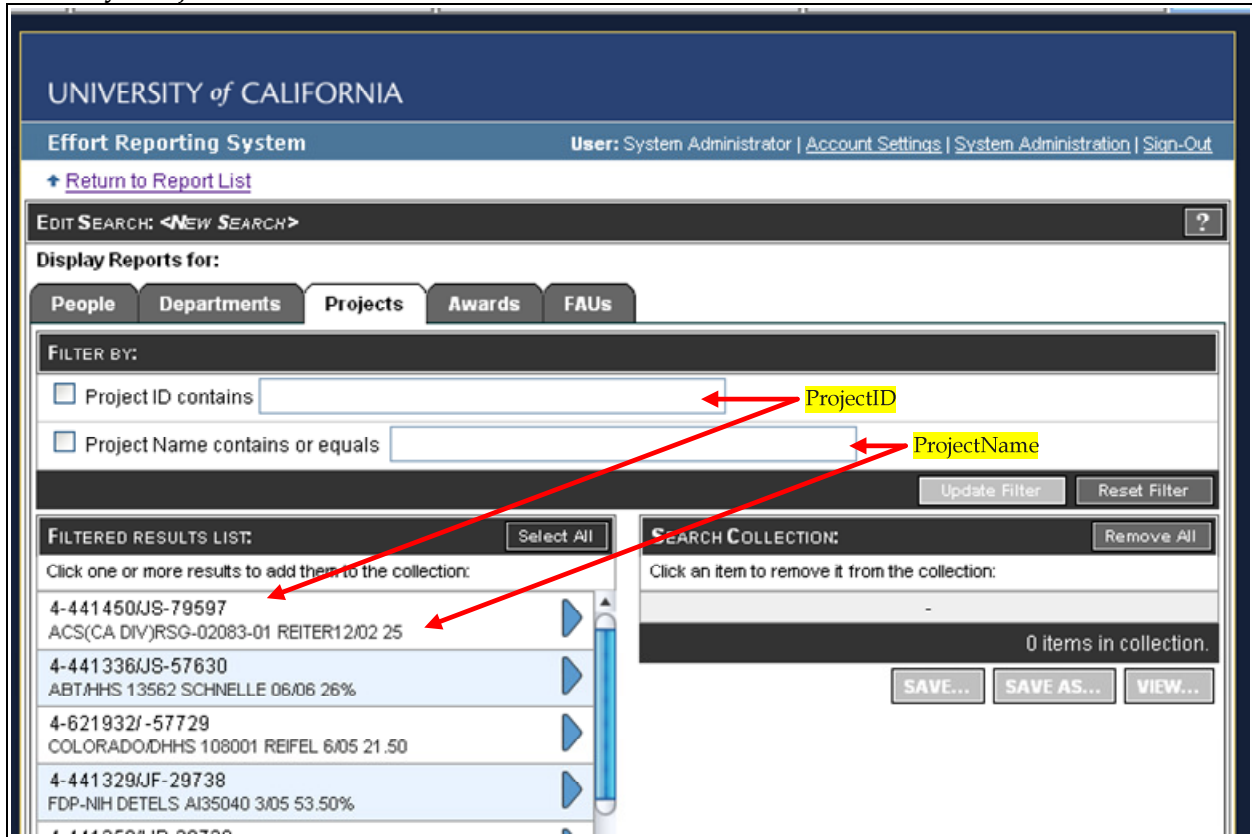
UNIVERSITY of CALIFORNIA

Effort Reporting System

User: System Administrator | Account Settings | System Administration | Sign-Out

Return to Report List

EDIT SEARCH: <NEW SEARCH>

?

Display Reports for:

People | Departments | Projects | Awards | FAUs

FILTER BY:

Project ID contains

ProjectID

Project Name contains or equals

ProjectName

Update Filter | Reset Filter

FILTERED RESULTS LIST:

Select All

Click one or more results to add them to the collection:

4-441450/JS-79597
ACS(CA DIV)RSG-02083-01 REITER12/02 25

4-441336/JS-57630
ABT/HHS 13562 SCHNELLE 06/06 26%

4-621932/ -57729
COLORADO/DHHS 108001 REIFEL 6/05 21.50

4-441329/JF-29738
FDP-NIH DETELS AI35040 3/05 53.50%

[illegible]

SEARCH COLLECTION:

Remove All

Click an item to remove it from the collection:

-

0 items in collection.

SAVE... | SAVE AS... | VIEW...